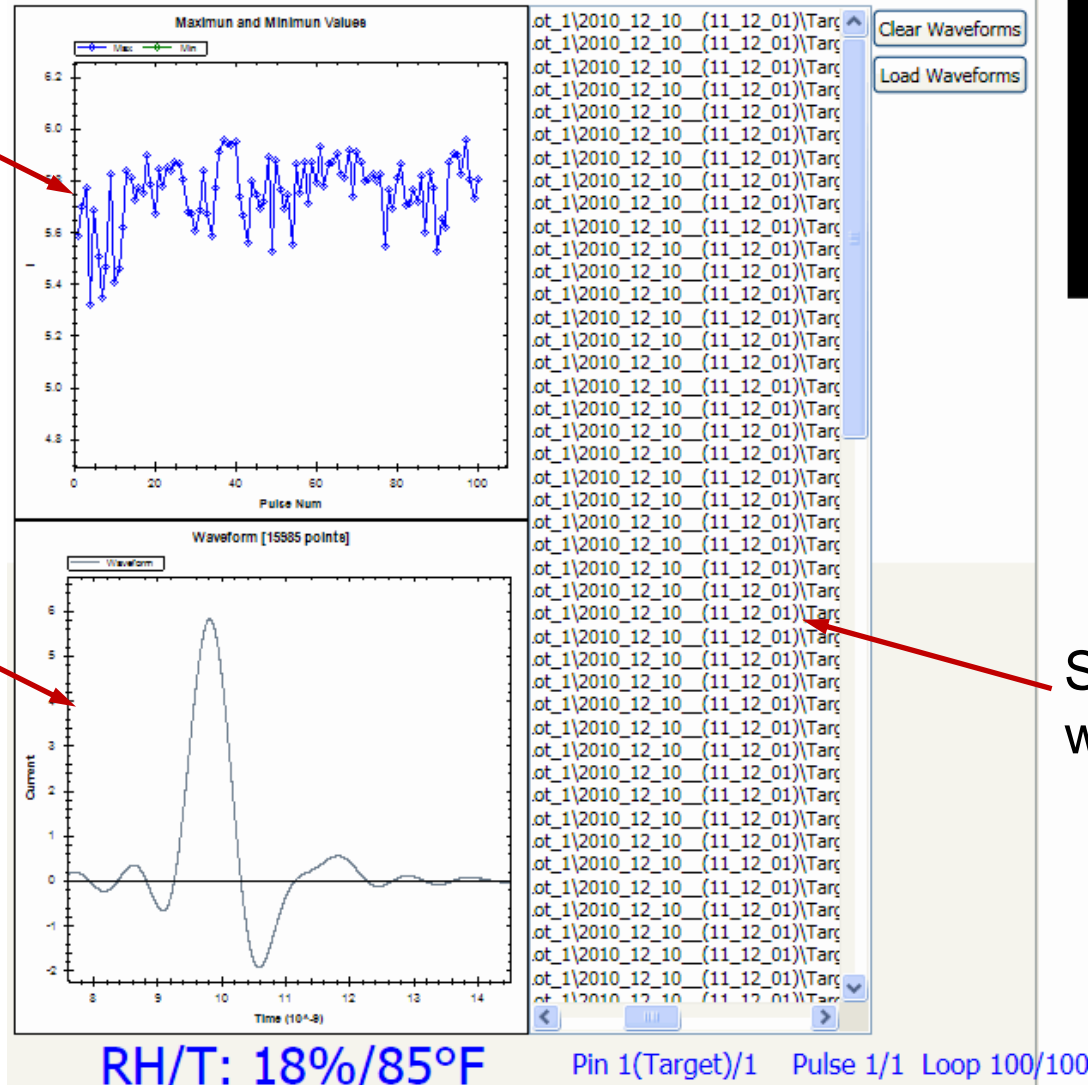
Maximun and Minimun Values

Max Min

6.2
6.0
5.8
5.6
5.4
5.2
5.0
4.8

I

0 20 40 60 80 100

Pulse Num

Waveform [15985 points]

Waveform

6
5
4
3
2
1
0
-1
-2

Current

8 9 10 11 12 13 14

Time (10^-9)

.ot_1\2010_12_10__(11_12_01)\Targ
.ot_1\2010_12_10__(11_12_01)\Targ
.ot_1\2010_12_10__(11_12_01)\Targ
.ot_1\2010_12_10__(11_12_01)\Targ
.ot_1\2010_12_10__(11_12_01)\Targ
.ot_1\2010_12_10__(11_12_01)\Targ
.ot_1\2010_12_10__(11_12_01)\Targ
.ot_1\2010_12_10__(11_12_01)\Targ
.ot_1\2010_12_10__(11_12_01)\Targ
.ot_1\2010_12_10__(11_12_01)\Targ
.ot_1\2010_12_10__(11_12_01)\Targ
.ot_1\2010_12_10__(11_12_01)\Targ
.ot_1\2010_12_10__(11_12_01)\Targ
.ot_1\2010_12_10__(11_12_01)\Targ
.ot_1\2010_12_10__(11_12_01)\Targ
.ot_1\2010_12_10__(11_12_01)\Targ
.ot_1\2010_12_10__(11_12_01)\Targ
.ot_1\2010_12_10__(11_12_01)\Targ
.ot_1\2010_12_10__(11_12_01)\Targ
.ot_1\2010_12_10__(11_12_01)\Targ
.ot_1\2010_12_10__(11_12_01)\Targ
.ot_1\2010_12_10__(11_12_01)\Targ
.ot_1\2010_12_10__(11_12_01)\Targ
.ot_1\2010_12_10__(11_12_01)\Targ
.ot_1\2010_12_10__(11_12_01)\Targ
.ot_1\2010_12_10__(11_12_01)\Targ
.ot_1\2010_12_10__(11_12_01)\Targ
.ot_1\2010_12_10__(11_12_01)\Targ
.ot_1\2010_12_10__(11_12_01)\Targ
.ot_1\2010_12_10__(11_12_01)\Targ
.ot_1\2010_12_10__(11_12_01)\Targ
.ot_1\2010_12_10__(11_12_01)\Targ
.ot_1\2010_12_10__(11_12_01)\Targ
.ot_1\2010_12_10__(11_12_01)\Targ
.ot_1\2010_12_10__(11_12_01)\Targ
.ot_1\2010_12_10__(11_12_01)\Targ
.ot_1\2010_12_10__(11_12_01)\Targ
.ot_1\2010_12_10__(11_12_01)\Targ
.ot_1\2010_12_10__(11_12_01)\Targ
.ot_1\2010_12_10__(11_12_01)\Targ
.ot_1\2010_12_10__(11_12_01)\Targ
.ot_1\2010_12_10__(11_12_01)\Targ
.ot_1\2010_12_10__(11_12_01)\Targ
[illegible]

Clear Waveforms
Load Waveforms

S
w

RH/T: 18%/85°F Pin 1(Target)/1 Pulse 1/1 Loop 100/100